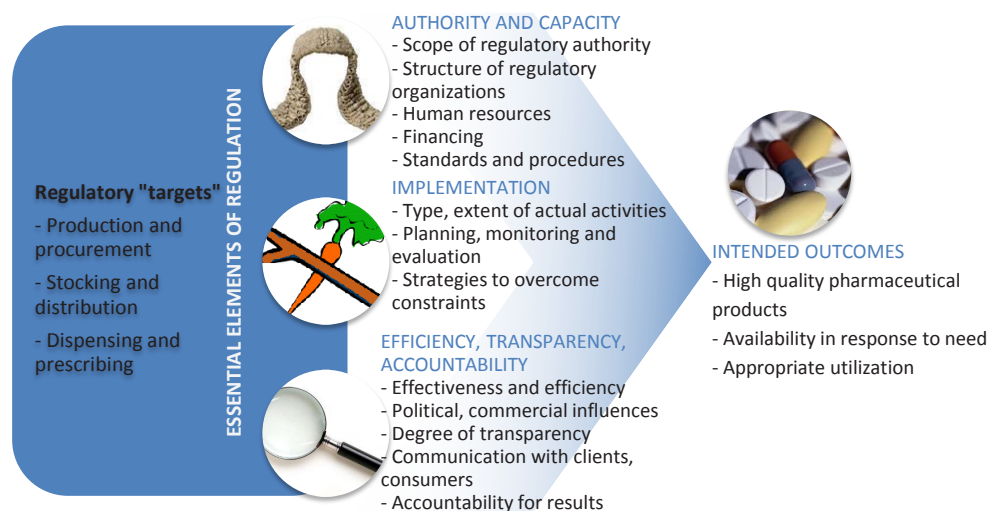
Regulatory "targets"
- Production and procurement
- Stocking and distribution
- Dispensing and prescribing

ESSENTIAL ELEMENTS OF REGULATION

AUTHORITY AND CAPACITY
- Scope of regulatory authority
- Structure of regulatory organizations
- Human resources
- Financing
- Standards and procedures

IMPLEMENTATION
- Type, extent of actual activities
- Planning, monitoring and evaluation
- Strategies to overcome constraints

EFFICIENCY, TRANSPARENCY, ACCOUNTABILITY
- Effectiveness and efficiency
- Political, commercial influences
- Degree of transparency
- Communication with clients, consumers
- Accountability for results

INTENDED OUTCOMES
- High quality pharmaceutical products
- Availability in response to need
- Appropriate utilization